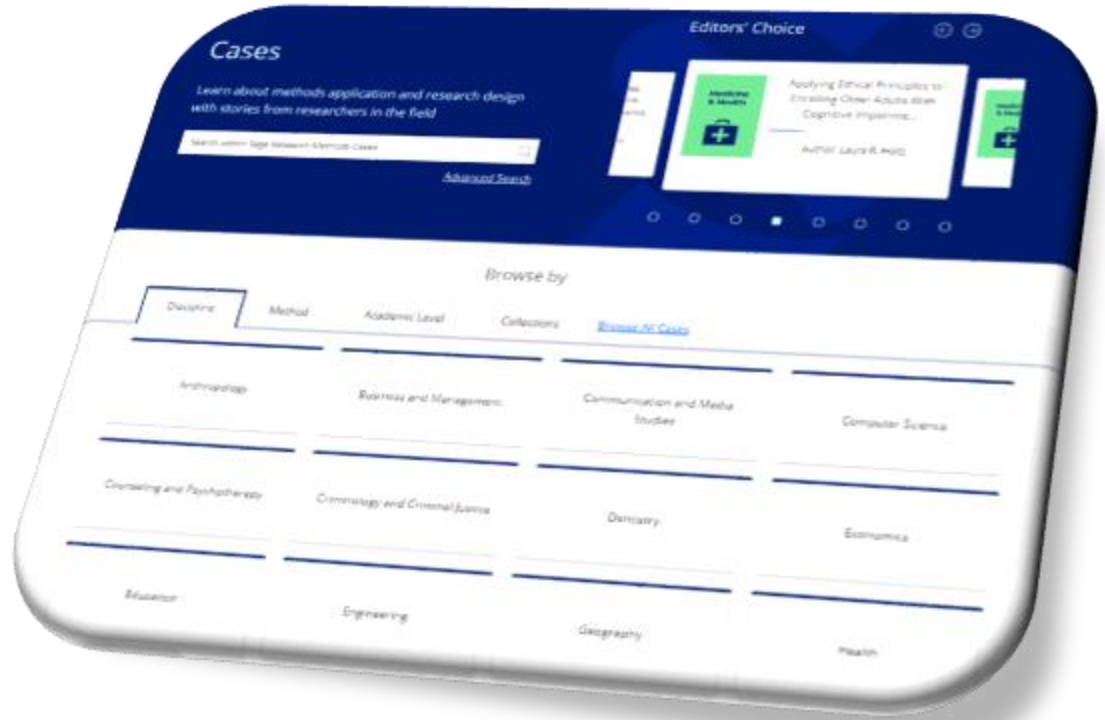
Cases

Learn about methods application and research design with stories from researchers in the field

Search within Sage Research Methods Cases

Advanced Search

Editors' Choice

Medicine & Health

Applying Ethical Principles to Enrolling Older Adults With Cognitive Impairme...

Author: Laura R. Holtz

Medicine & Health

Browse by

Discipline | Method | Academic Level | Collections | Browse All Cases

Anthropology

Business and Management

Communication and Media Studies

Computer Science

Counseling and Psychotherapy

Criminology and Criminal Justice

Dentistry

Economics

Education

Engineering

Geography

Health